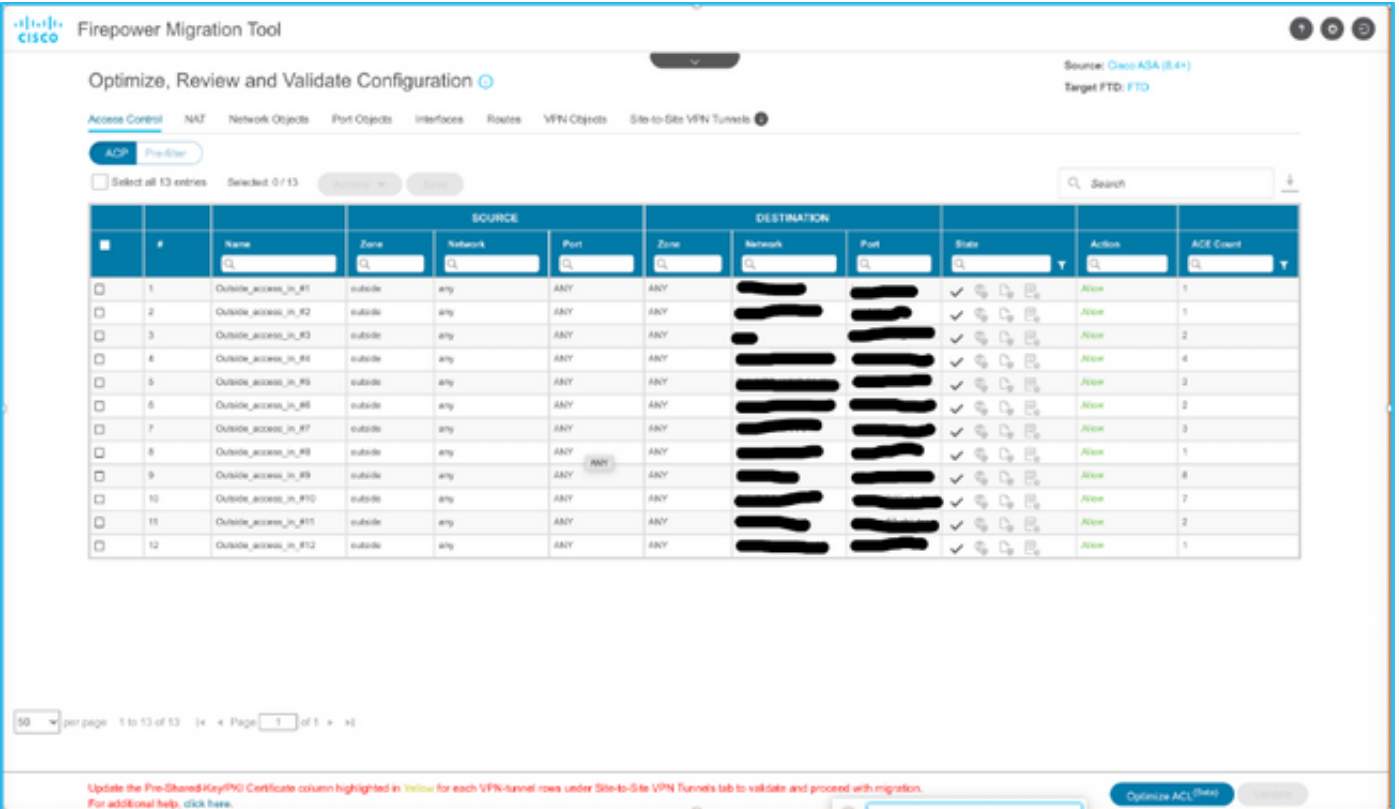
cisco Firepower Migration Tool

Optimize, Review and Validate Configuration

Source: Cisco ASA (8.4+)
Target FTD: FTD

Access Control NAT Network Objects Port Objects Interfaces Routes VPN Objects Site-to-Site VPN Tunnels

ACP Pre-filter

Select all 13 entries Selected: 0 / 13 Actions Save

Search

| | # | Name | SOURCE Zone | SOURCE Network | SOURCE Port | DESTINATION Zone | DESTINATION Network | DESTINATION Port | State | Action | ACE Count |
|---|---|---|---|---|---|---|---|---|---|---|---|
| | 1 | Outside_access_in_#1 | outside | any | ANY | ANY | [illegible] | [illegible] | | Allow | 1 |
| | 2 | Outside_access_in_#2 | outside | any | ANY | ANY | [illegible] | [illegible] | | Allow | 1 |
| | 3 | Outside_access_in_#3 | outside | any | ANY | ANY | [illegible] | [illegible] | | Allow | 2 |
| | 4 | Outside_access_in_#4 | outside | any | ANY | ANY | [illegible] | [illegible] | | Allow | 4 |
| | 5 | Outside_access_in_#5 | outside | any | ANY | ANY | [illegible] | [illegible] | | Allow | 2 |
| | 6 | Outside_access_in_#6 | outside | any | ANY | ANY | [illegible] | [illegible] | | Allow | 2 |
| | 7 | Outside_access_in_#7 | outside | any | ANY | ANY | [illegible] | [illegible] | | Allow | 3 |
| | 8 | Outside_access_in_#8 | outside | any | ANY | ANY | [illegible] | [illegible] | | Allow | 1 |
| | 9 | Outside_access_in_#9 | outside | any | ANY | ANY | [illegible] | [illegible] | | Allow | 8 |
| | 10 | Outside_access_in_#10 | outside | any | ANY | ANY | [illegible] | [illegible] | | Allow | 7 |
| | 11 | Outside_access_in_#11 | outside | any | ANY | ANY | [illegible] | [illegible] | | Allow | 2 |
| | 12 | Outside_access_in_#12 | outside | any | ANY | ANY | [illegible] | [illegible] | | Allow | 1 |

ANY

50 per page 1 to 13 of 13 Page 1 of 1

Update the Pre-Shared-Key/PKI Certificate column highlighted in Yellow for each VPN-tunnel rows under Site-to-Site VPN Tunnels tab to validate and proceed with migration.
For additional help, click here.

Optimize ACL(Beta) Validate